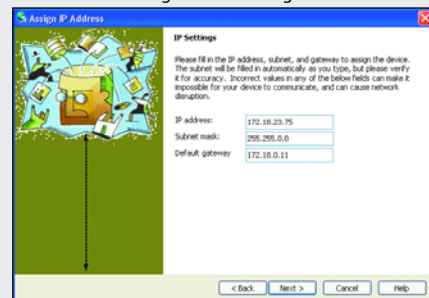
Assign IP Address

IP Settings

Please fill in the IP address, subnet, and gateway to assign the device. The subnet will be filled in automatically as you type, but please verify it for accuracy. Incorrect values in any of the below fields can make it impossible for your device to communicate, and can cause network disruption.

IP address: 172.18.23.75
Subnet mask: 255.255.0.0
Default gateway 172.18.0.11

< Back Next > Cancel Help